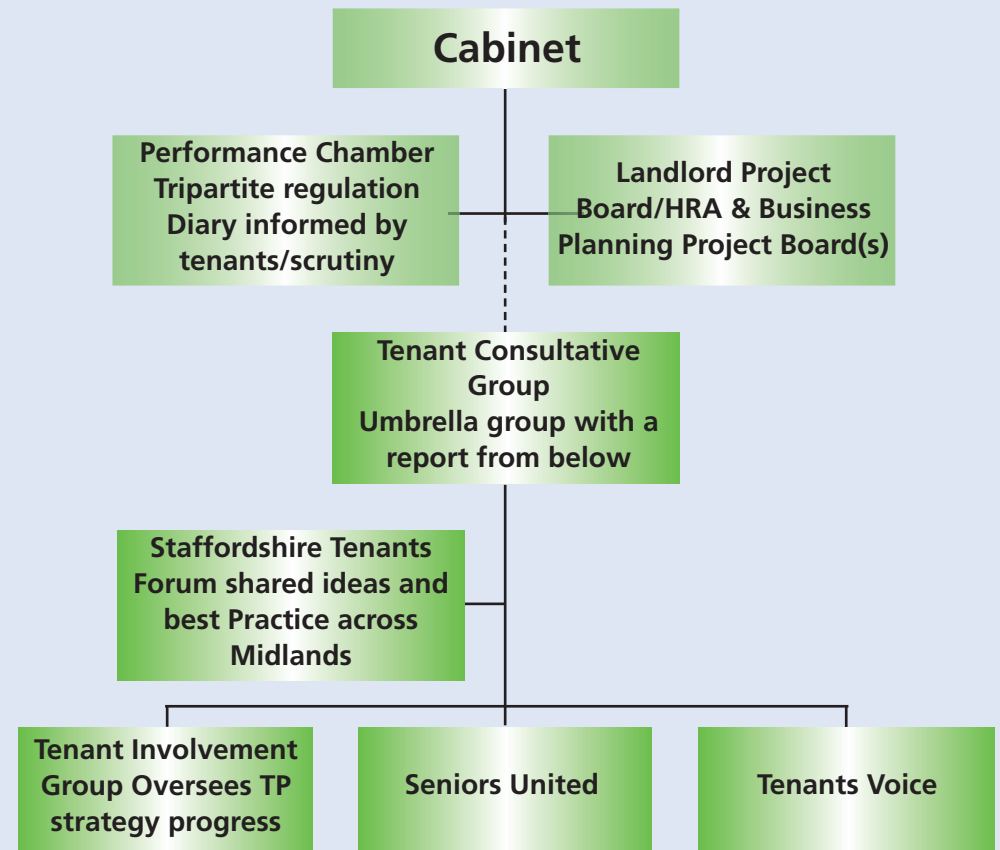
Cabinet

Performance Chamber Tripartite regulation Diary informed by tenants/scrutiny

Landlord Project Board/HRA & Business Planning Project Board(s)

Tenant Consultative Group Umbrella group with a report from below

Staffordshire Tenants Forum shared ideas and best Practice across Midlands

Tenant Involvement Group Oversees TP strategy progress

Seniors United

Tenants Voice